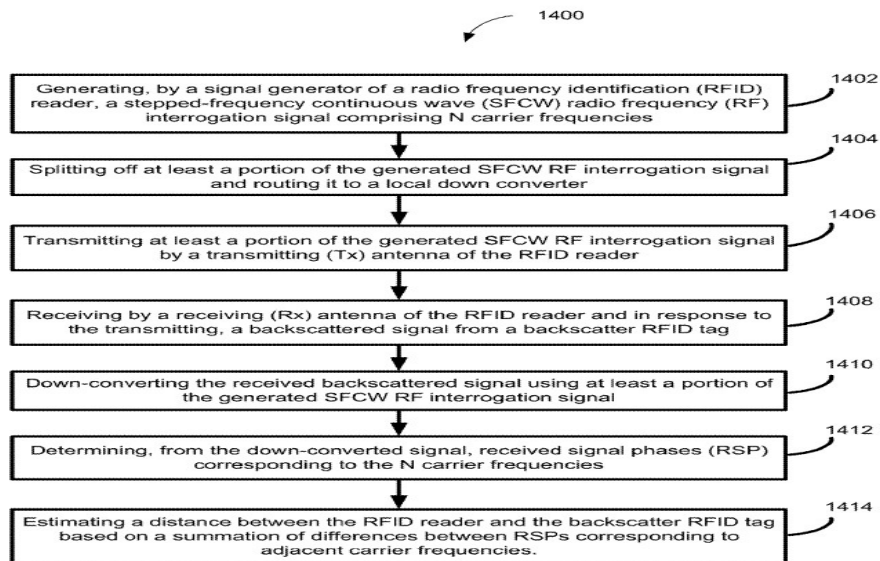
1400

Generating, by a signal generator of a radio frequency identification (RFID) reader, a stepped-frequency continuous wave (SFCW) radio frequency (RF) interrogation signal comprising N carrier frequencies

1402

Splitting off at least a portion of the generated SFCW RF interrogation signal and routing it to a local down converter

1404

Transmitting at least a portion of the generated SFCW RF interrogation signal by a transmitting (Tx) antenna of the RFID reader

1406

Receiving by a receiving (Rx) antenna of the RFID reader and in response to the transmitting, a backscattered signal from a backscatter RFID tag

1408

Down-converting the received backscattered signal using at least a portion of the generated SFCW RF interrogation signal

1410

Determining, from the down-converted signal, received signal phases (RSP) corresponding to the N carrier frequencies

1412

Estimating a distance between the RFID reader and the backscatter RFID tag based on a summation of differences between RSPs corresponding to adjacent carrier frequencies.

1414